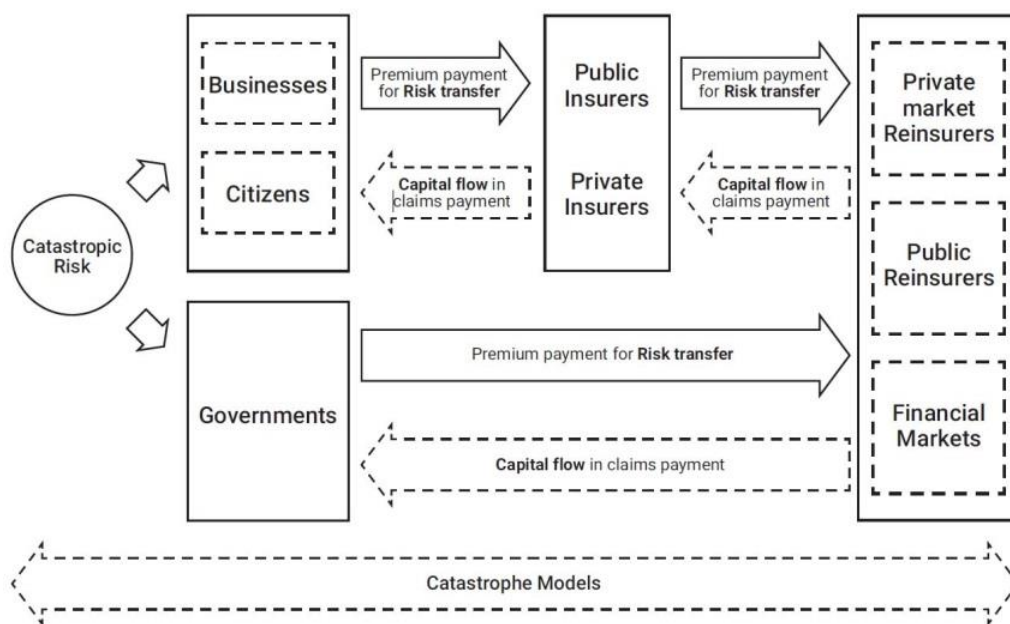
Catastropic Risk

Businesses

Citizens

Premium payment for Risk transfer

Capital flow in claims payment

Public Insurers

Private Insurers

Premium payment for Risk transfer

Capital flow in claims payment

Private market Reinsurers

Public Reinsurers

Financial Markets

Governments

Premium payment for Risk transfer

Capital flow in claims payment

Catastrophe Models